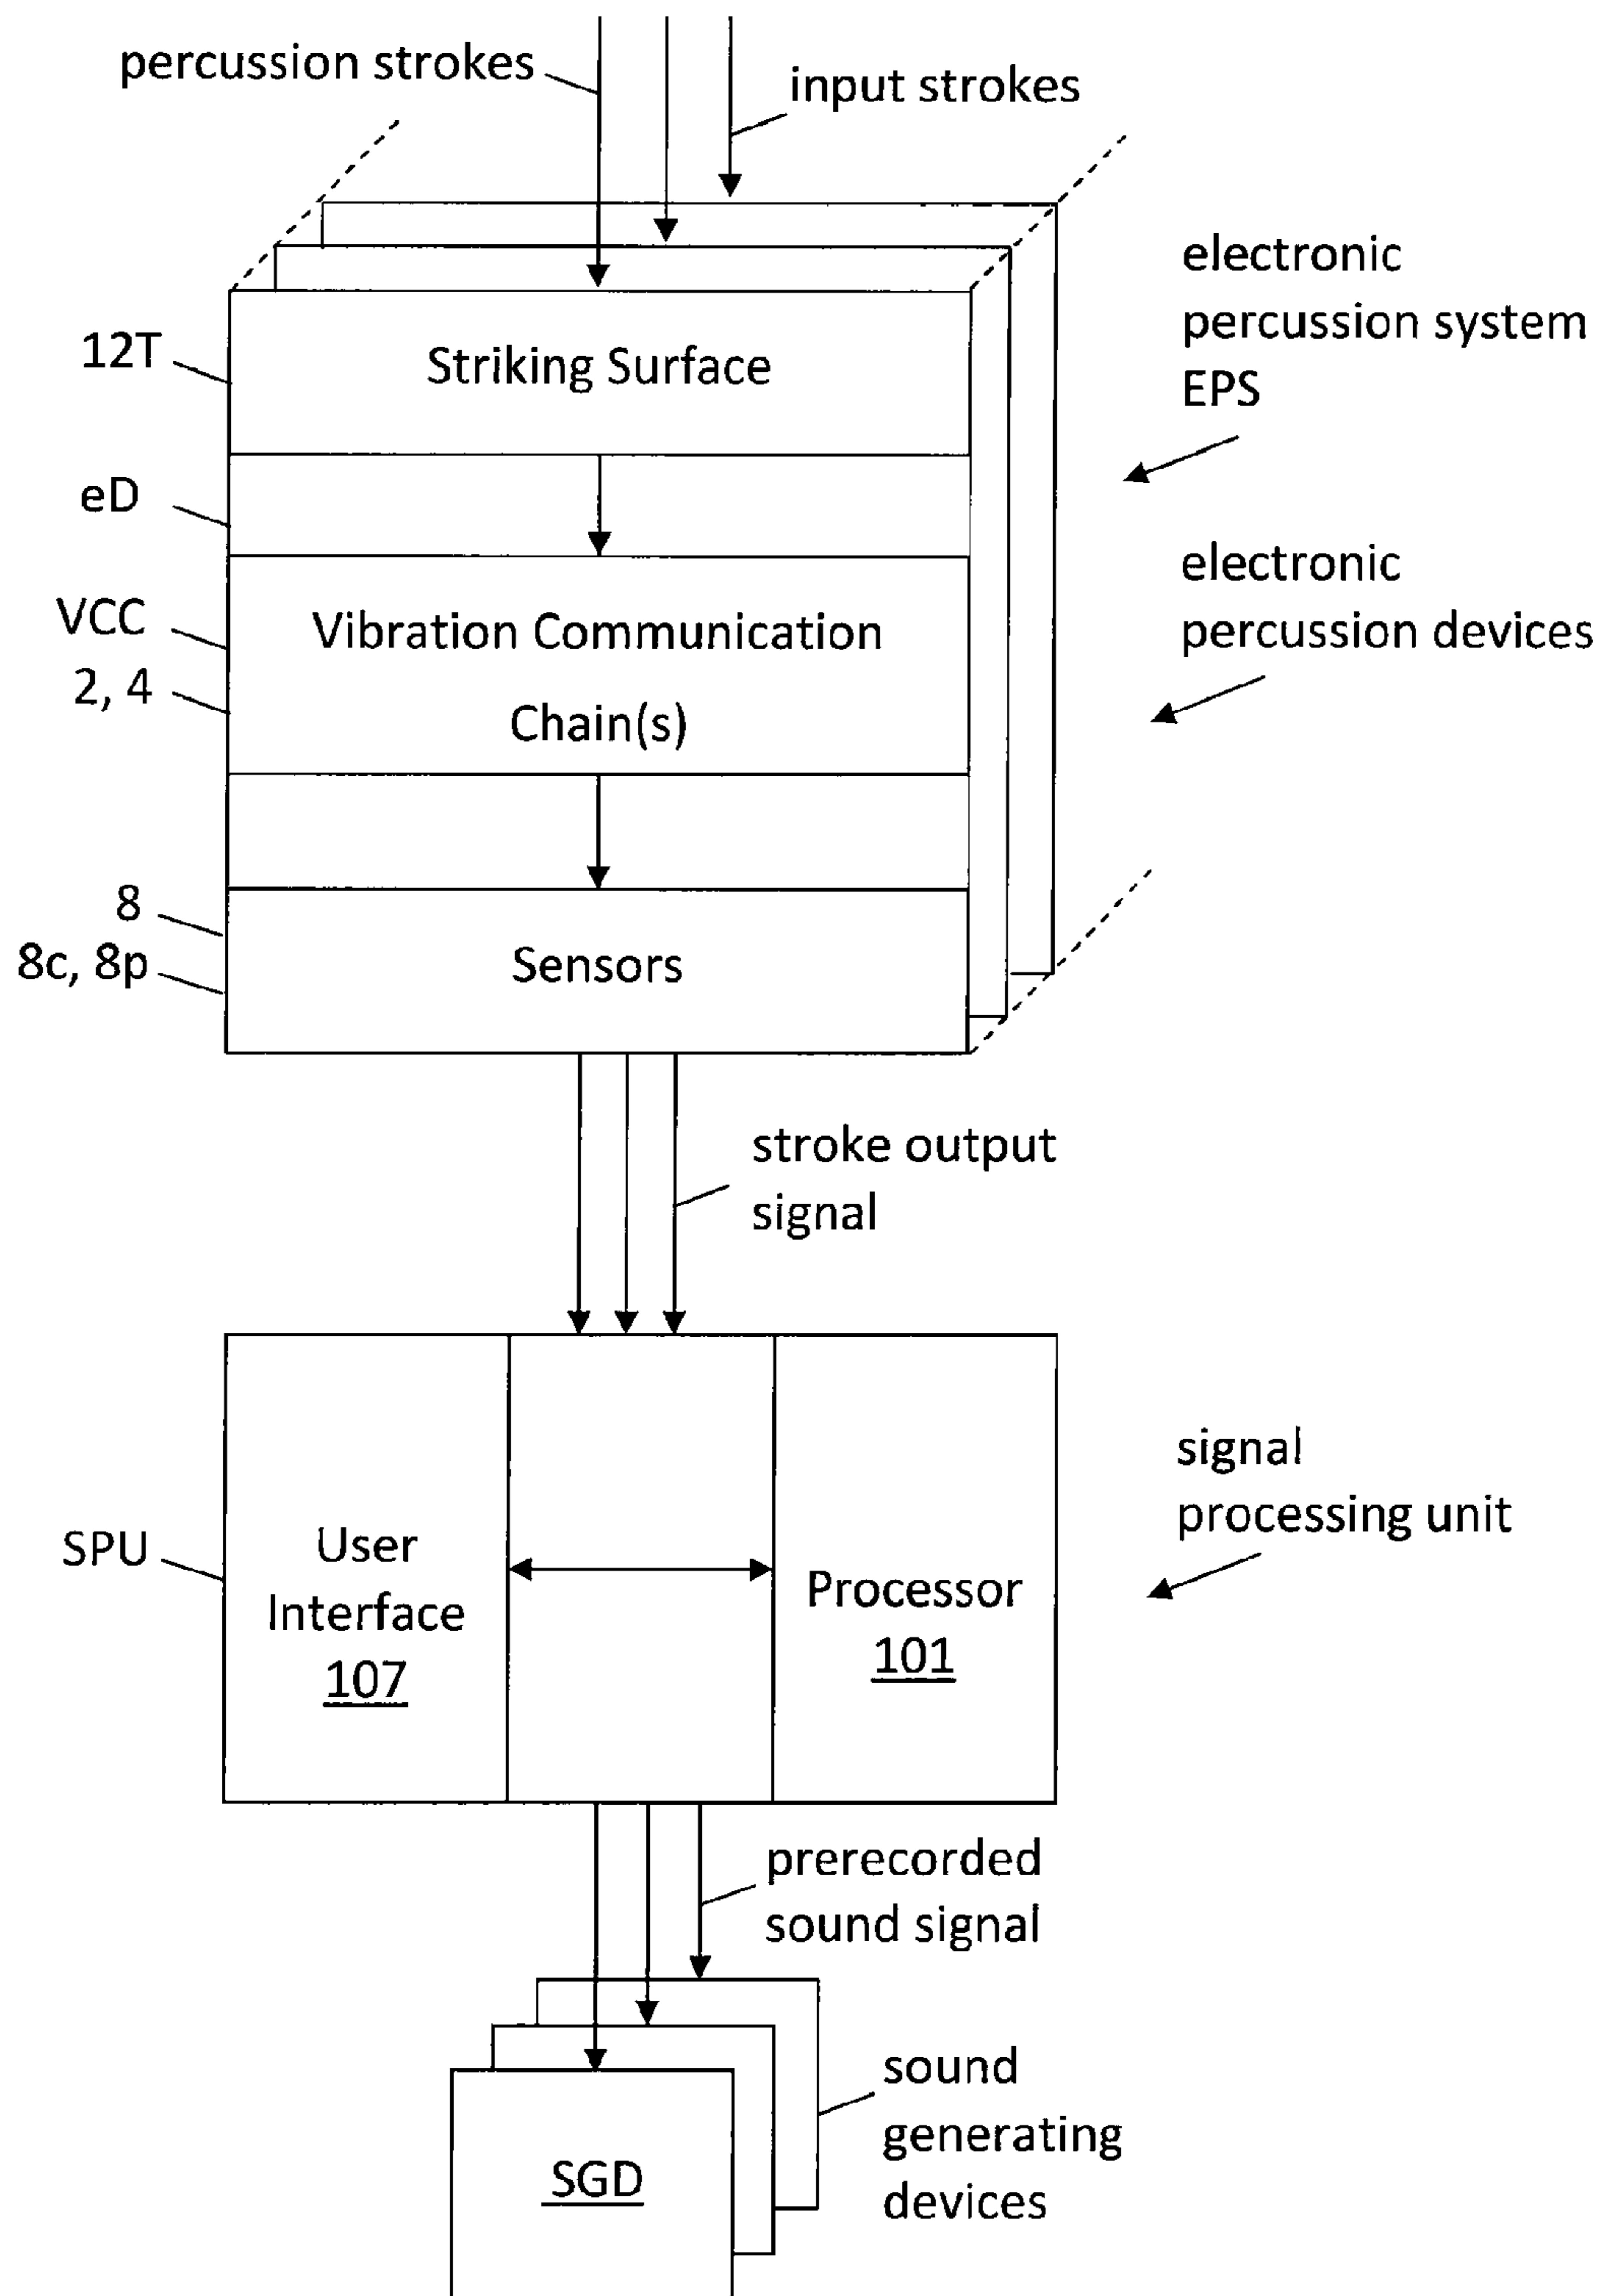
percussion strokes

input strokes

electronic percussion system EPS

electronic percussion devices

12T

Striking Surface

eD

VCC

2, 4

Vibration Communication Chain(s)

8

8c, 8p

Sensors

stroke output signal

signal processing unit

SPU

User Interface 107

Processor 101

prerecorded sound signal

sound generating devices

SGD